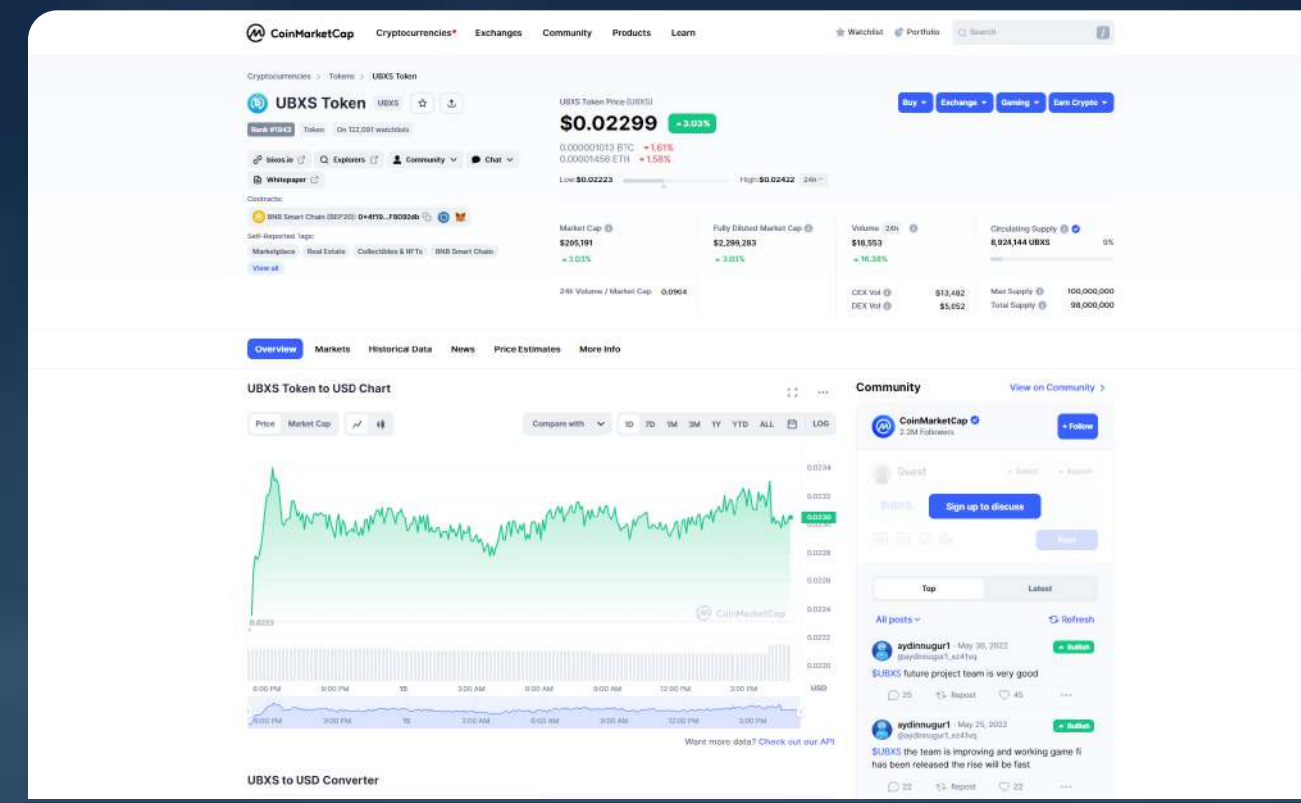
CoinMarketCap Cryptocurrencies Exchanges Community Products Learn

Watchlist Portfolio Search

Cryptocurrencies > Tokens > UBXS Token

UBXS Token UBXS

Rank #1343 Token On 122,091 watchlists

bixos.io Explorers Community Chat

Whitepaper

Contracts:

BNB Smart Chain (BEP20): 0x4f19...F8092db

Self-Reported Tags:

Marketplace Real Estate Collectibles & NFTs BNB Smart Chain

View all

UBXS Token Price (UBXS)

$0.02299 +3.03%

0.000001013 BTC +1.61%
0.00001456 ETH +1.58%

Low: $0.02223 High: $0.02422 24h

Buy Exchange Gaming Earn Crypto

Market Cap
$205,191
+3.03%

Fully Diluted Market Cap
$2,299,283
+3.03%

Volume 24h
$18,553
+16.38%

Circulating Supply
8,924,144 UBXS
9%

24h Volume / Market Cap 0.0904

CEX Vol $13,482
DEX Vol $5,052

Max Supply 100,000,000
Total Supply 98,000,000

Overview Markets Historical Data News Price Estimates More Info

UBXS Token to USD Chart

Price Market Cap

Compare with 1D 7D 1M 3M 1Y YTD ALL LOG

0.0234
0.0232
0.0230
0.0228
0.0226
0.0224
0.0222
0.0220
0.0223

CoinMarketCap

6:00 PM 9:00 PM 15 3:00 AM 6:00 AM 9:00 AM 12:00 PM 3:00 PM USD

Want more data? Check out our API

UBXS to USD Converter

Community View on Community >

CoinMarketCap
2.2M Followers
+ Follow

Guest

$UBXS Sign up to discuss

Post

Top Latest

All posts Refresh

aydinnugur1 · May 30, 2022
@aydinnugur1_sz4fvq
Bullish
$UBXS future project team is very good
25 Repost 45

aydinnugur1 · May 25, 2022
@aydinnugur1_sz4fvq
Bullish
$UBXS the team is improving and working game fi has been released the rise will be fast
22 Repost 22